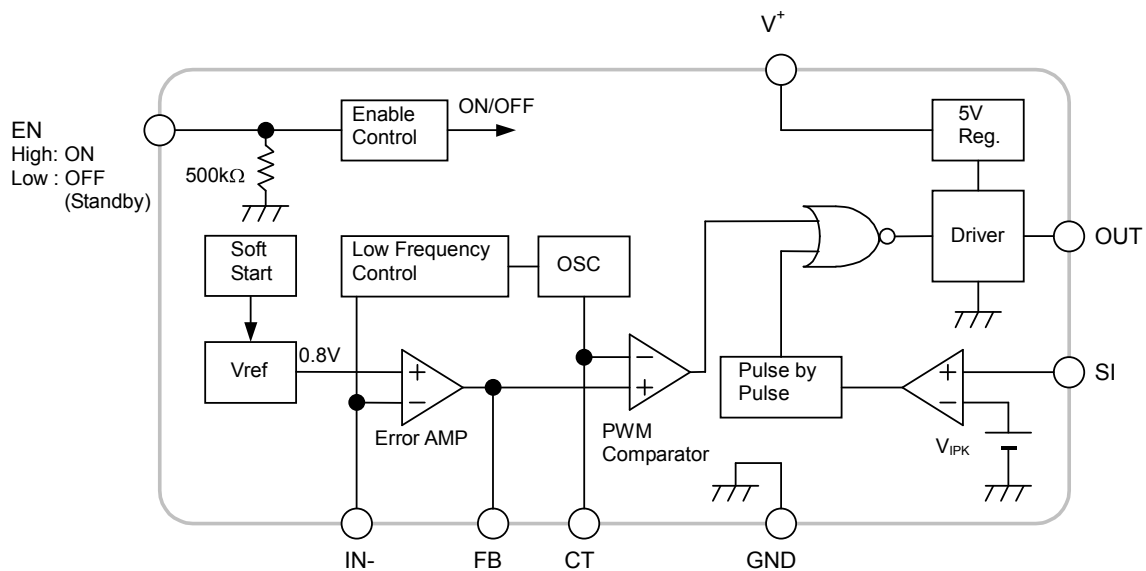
$V^+$

EN
High: ON
Low : OFF
(Standby)

500kΩ

Enable Control

ON/OFF

5V Reg.

Soft Start

Low Frequency Control

OSC

Driver

OUT

Vref

0.8V

+
−

Error AMP

−
+

PWM Comparator

Pulse by Pulse

+
−

SI

$V_{IPK}$

IN-

FB

CT

GND